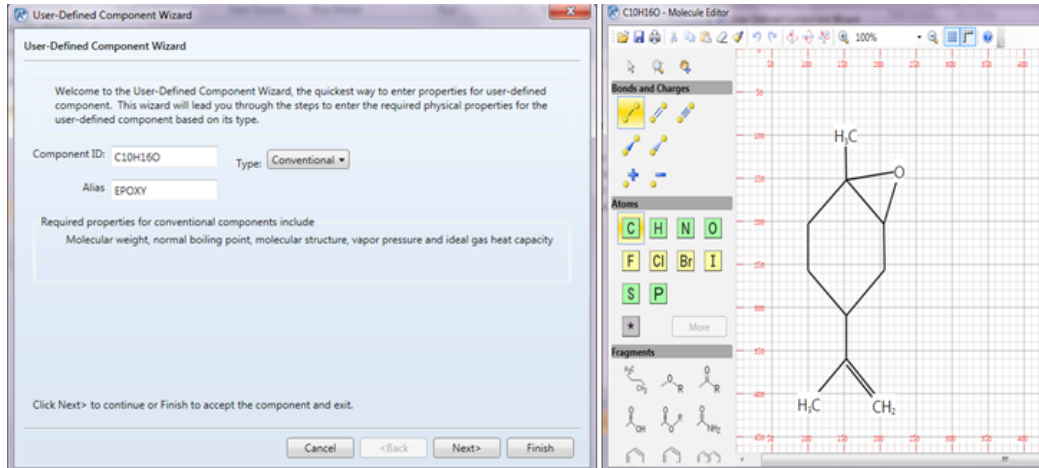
User-Defined Component Wizard

User-Defined Component Wizard

Welcome to the User-Defined Component Wizard, the quickest way to enter properties for user-defined component. This wizard will lead you through the steps to enter the required physical properties for the user-defined component based on its type.

Component ID: C10H16O

Type: Conventional

Alias EPOXY

Required properties for conventional components include

Molecular weight, normal boiling point, molecular structure, vapor pressure and ideal gas heat capacity

Click Next> to continue or Finish to accept the component and exit.

Cancel <Back Next> Finish

C10H16O - Molecule Editor

100%

Bonds and Charges

Atoms

C H N O

F Cl Br I

S P

More

Fragments

$H_3C$

O

$H_3C$

$CH_2$